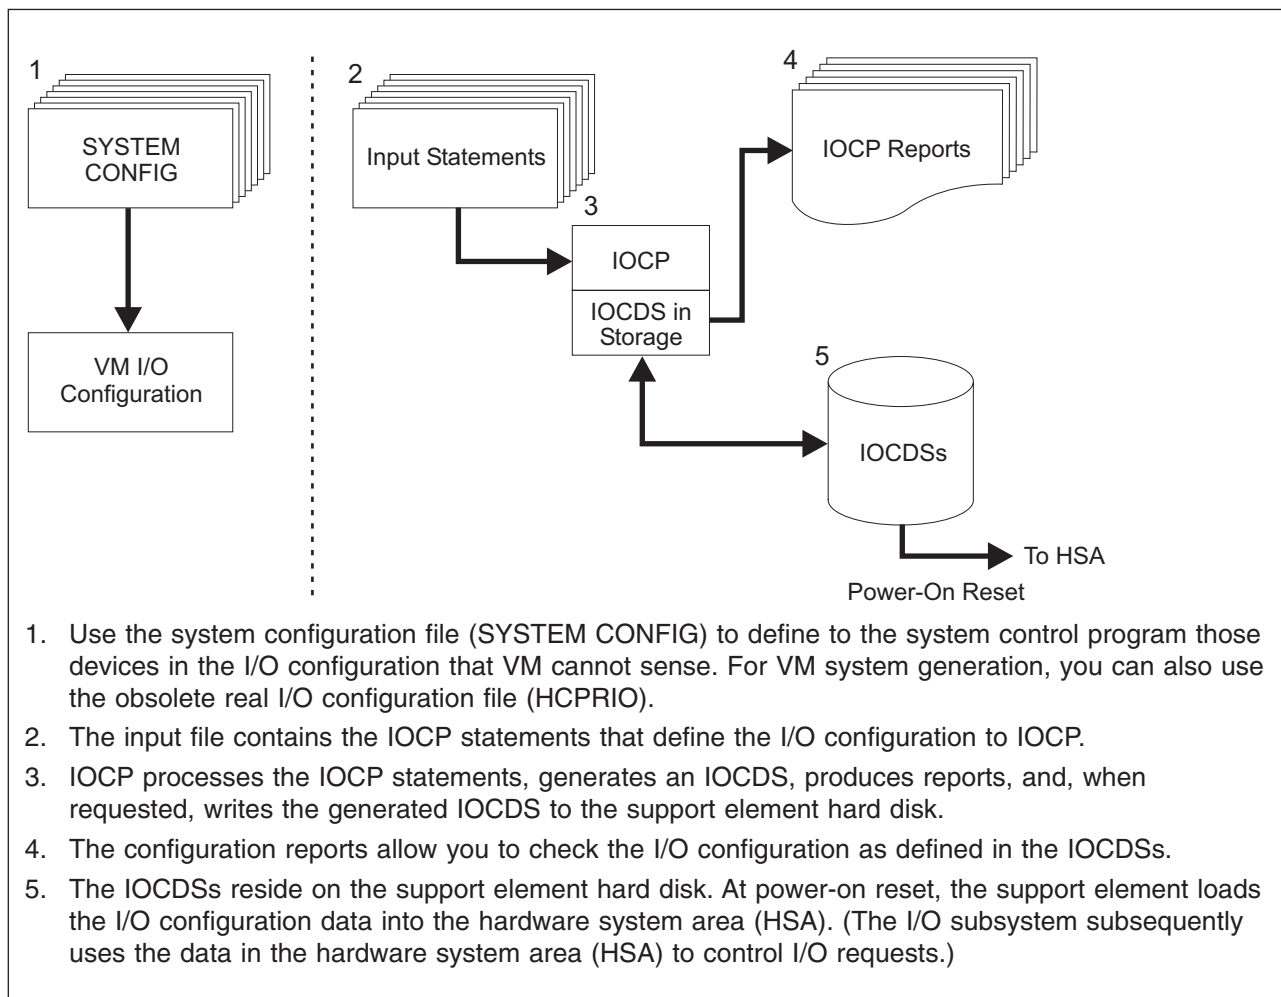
1

SYSTEM CONFIG

VM I/O Configuration

2

Input Statements

3

IOCP

IOCDS in Storage

4

IOCP Reports

5

IOCDSs

To HSA

Power-On Reset

1. Use the system configuration file (SYSTEM CONFIG) to define to the system control program those devices in the I/O configuration that VM cannot sense. For VM system generation, you can also use the obsolete real I/O configuration file (HCPRIO).

2. The input file contains the IOCP statements that define the I/O configuration to IOCP.

3. IOCP processes the IOCP statements, generates an IOCDS, produces reports, and, when requested, writes the generated IOCDS to the support element hard disk.

4. The configuration reports allow you to check the I/O configuration as defined in the IOCDSs.

5. The IOCDSs reside on the support element hard disk. At power-on reset, the support element loads the I/O configuration data into the hardware system area (HSA). (The I/O subsystem subsequently uses the data in the hardware system area (HSA) to control I/O requests.)